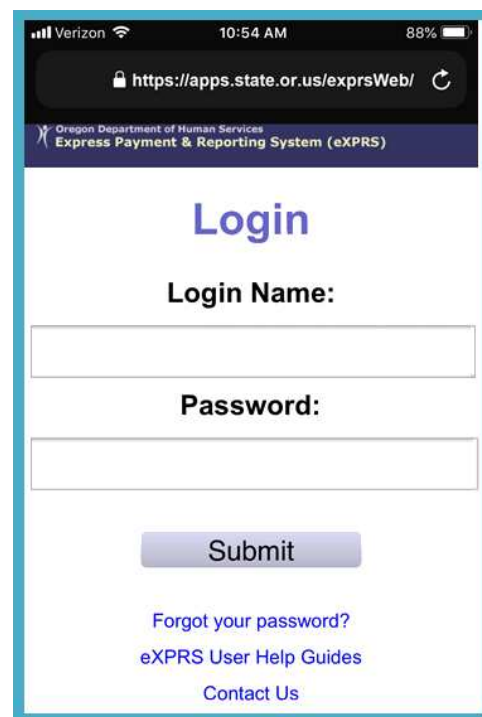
Verizon 10:54 AM 88%

https://apps.state.or.us/exprsWeb/

Oregon Department of Human Services
Express Payment & Reporting System (eXPRS)

Login

Login Name:

Password:

Submit

Forgot your password?

eXPRS User Help Guides

Contact Us